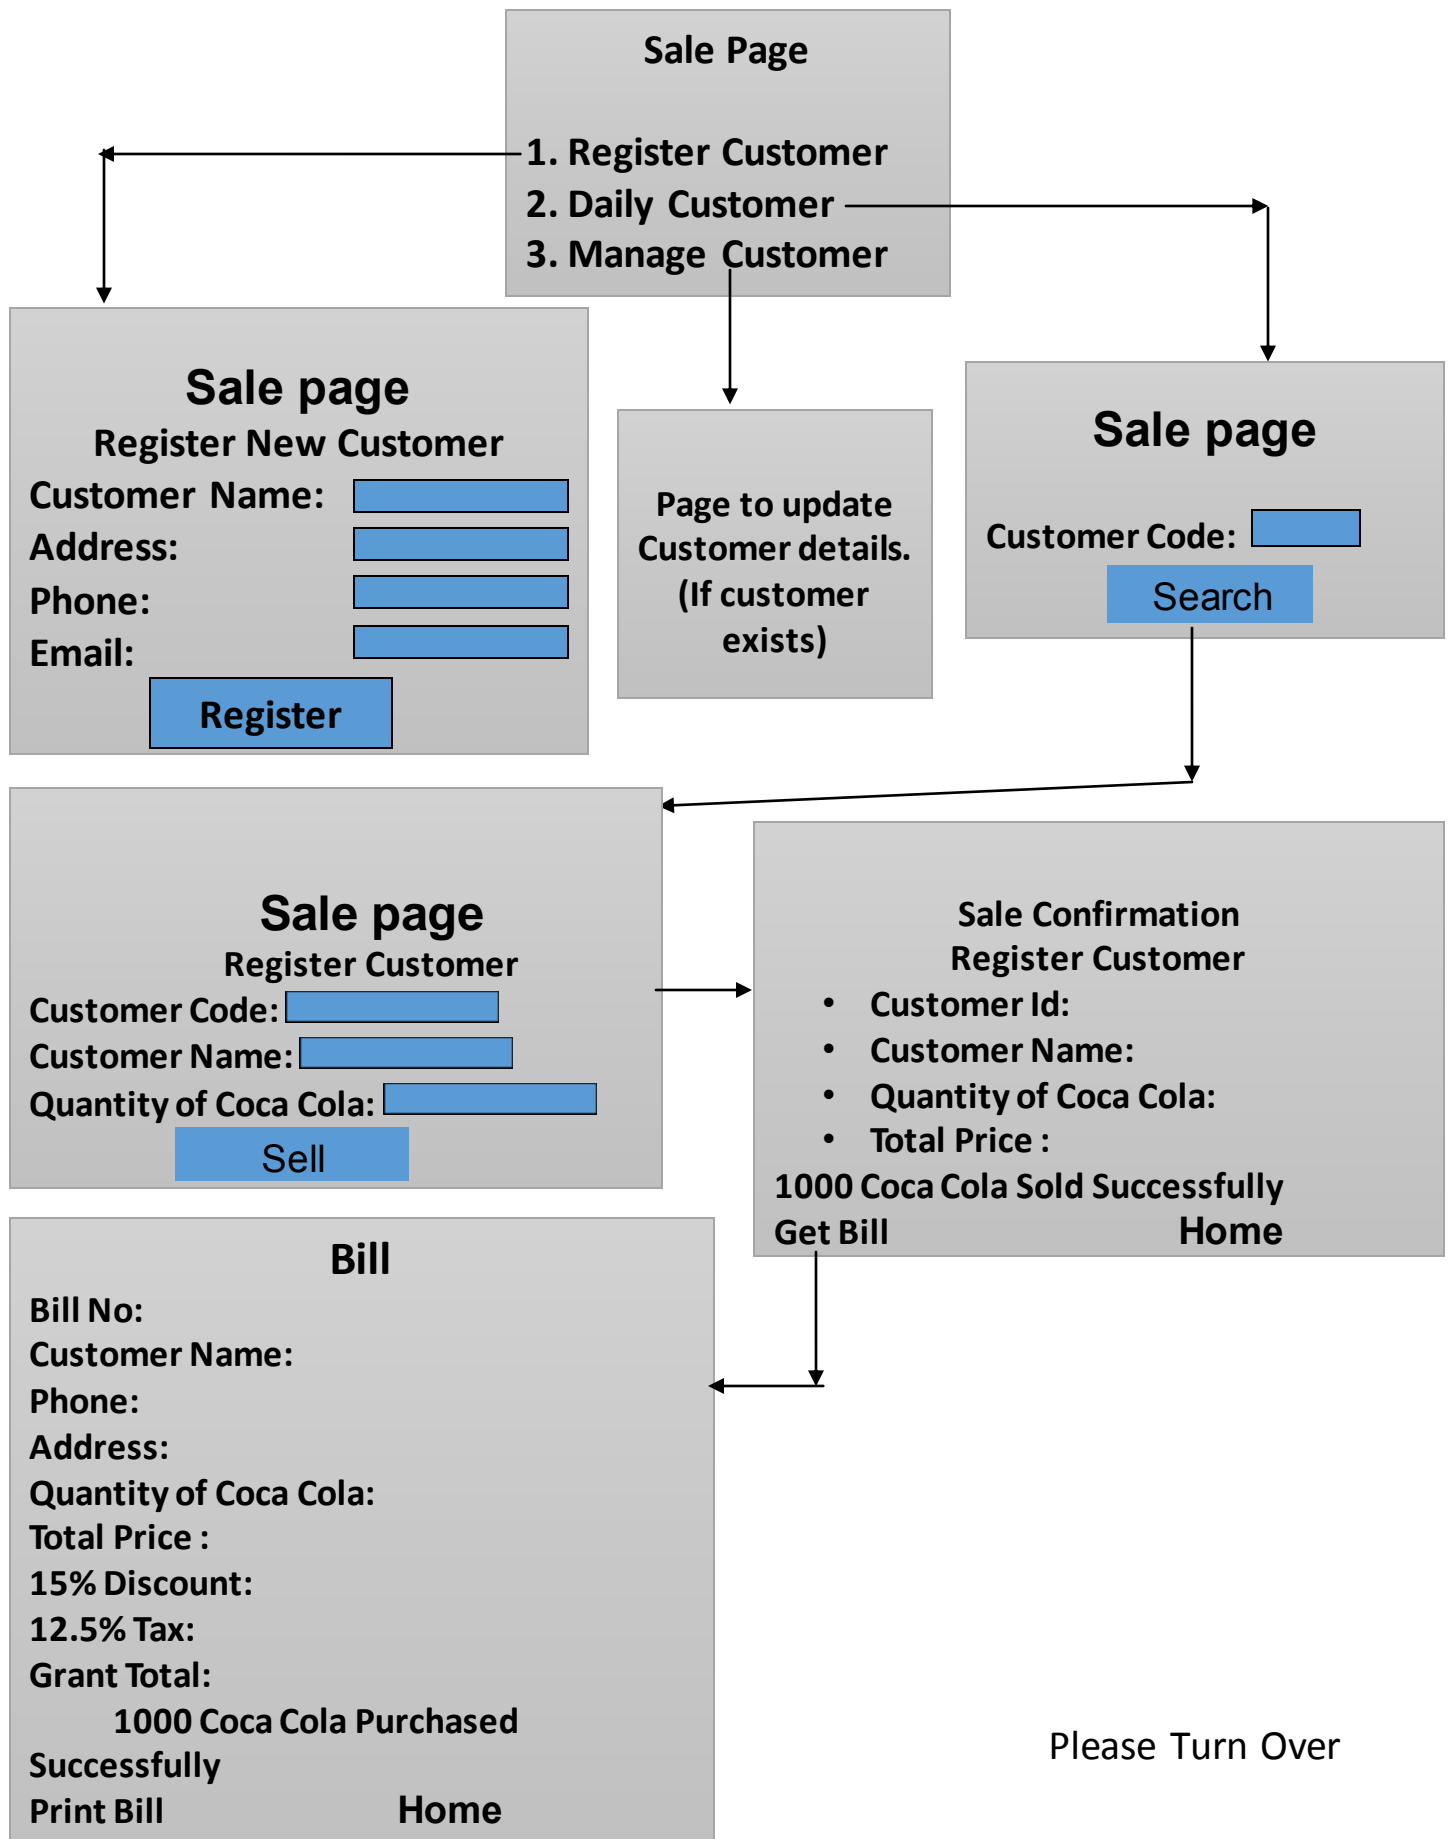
Sale Page

1. Register Customer
2. Daily Customer
3. Manage Customer

Sale page
Register New Customer
Customer Name:
Address:
Phone:
Email:
Register

Page to update Customer details. (If customer exists)

Sale page
Customer Code:
Search

Sale page
Register Customer
Customer Code:
Customer Name:
Quantity of Coca Cola:
Sell

Sale Confirmation
Register Customer
• Customer Id:
• Customer Name:
• Quantity of Coca Cola:
• Total Price :
1000 Coca Cola Sold Successfully
Get Bill Home

Bill
Bill No:
Customer Name:
Phone:
Address:
Quantity of Coca Cola:
Total Price :
15% Discount:
12.5% Tax:
Grant Total:
1000 Coca Cola Purchased Successfully
Print Bill Home

Please Turn Over